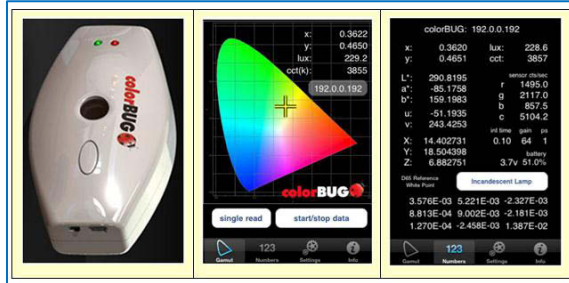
colorBUG

x: 0.3622
y: 0.4650
lux: 229.2
cct(k): 3855
192.0.0.192

colorBUG

single read
start/stop data

Gamut
123 Numbers
Settings
Info

colorBUG: 192.0.0.192

x: 0.3620 lux: 228.6
y: 0.4651 cct: 3857

L*: 290.8195
a*: -85.1758
b*: 159.1983
u: -51.1935
v: 243.4253

sensor cts/sec
r 1495.0
g 2117.0
b 857.5
c 5104.2

int time gain ps
0.10 64 1

X: 14.402731
Y: 18.504398
Z: 6.882751

battery
3.7v 51.0%

D65 Reference White Point
Incandescent Lamp

3.576E-03 5.221E-03 -2.327E-03
8.813E-04 9.002E-03 -2.181E-03
1.270E-04 -2.458E-03 1.387E-02

Gamut
123 Numbers
Settings
Info